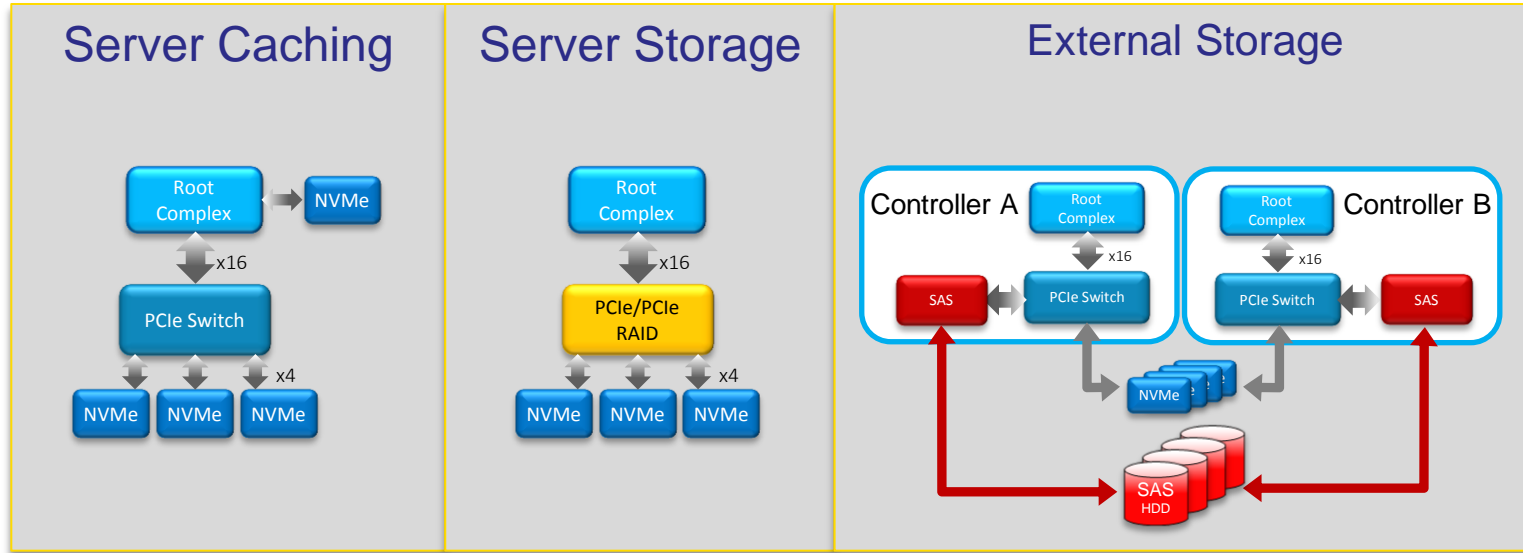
Server Caching

Root Complex
NVMe
x16
PCIe Switch
x4
NVMe NVMe NVMe

Server Storage

Root Complex
x16
PCIe/PCIe RAID
x4
NVMe NVMe NVMe

External Storage

Controller A
Root Complex
x16
SAS
PCIe Switch

Root Complex
Controller B
x16
PCIe Switch
SAS

NVMe

SAS
HDD